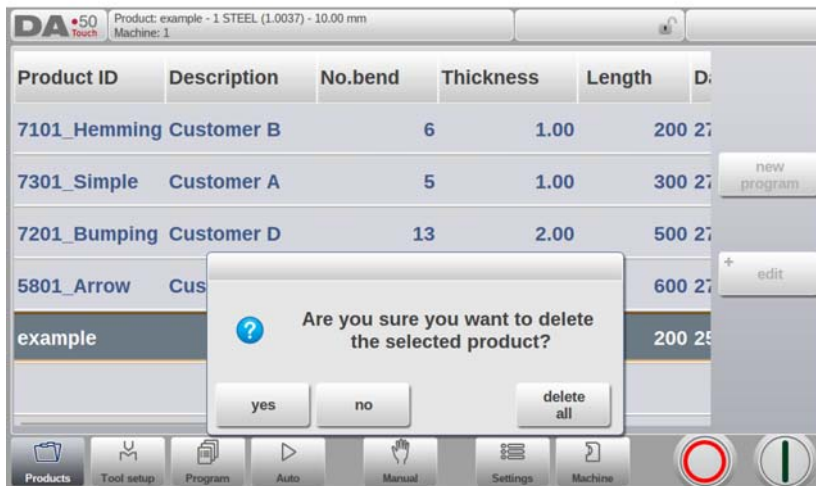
DA•50 Touch

Product: example - 1 STEEL (1.0037) - 10.00 mm
Machine: 1

| Product ID | Description | No.bend | Thickness | Length | D |
|---|---|---|---|---|---|
| 7101_Hemming | Customer B | 6 | 1.00 | 200 | 27 |
| 7301_Simple | Customer A | 5 | 1.00 | 300 | 27 |
| 7201_Bumping | Customer D | 13 | 2.00 | 500 | 27 |
| 5801_Arrow | Cus |  |  | 600 | 27 |
| example |  |  |  | 200 | 25 |

new program

edit

Are you sure you want to delete the selected product?

yes

no

delete all

Products

Tool setup

Program

Auto

Manual

Settings

Machine